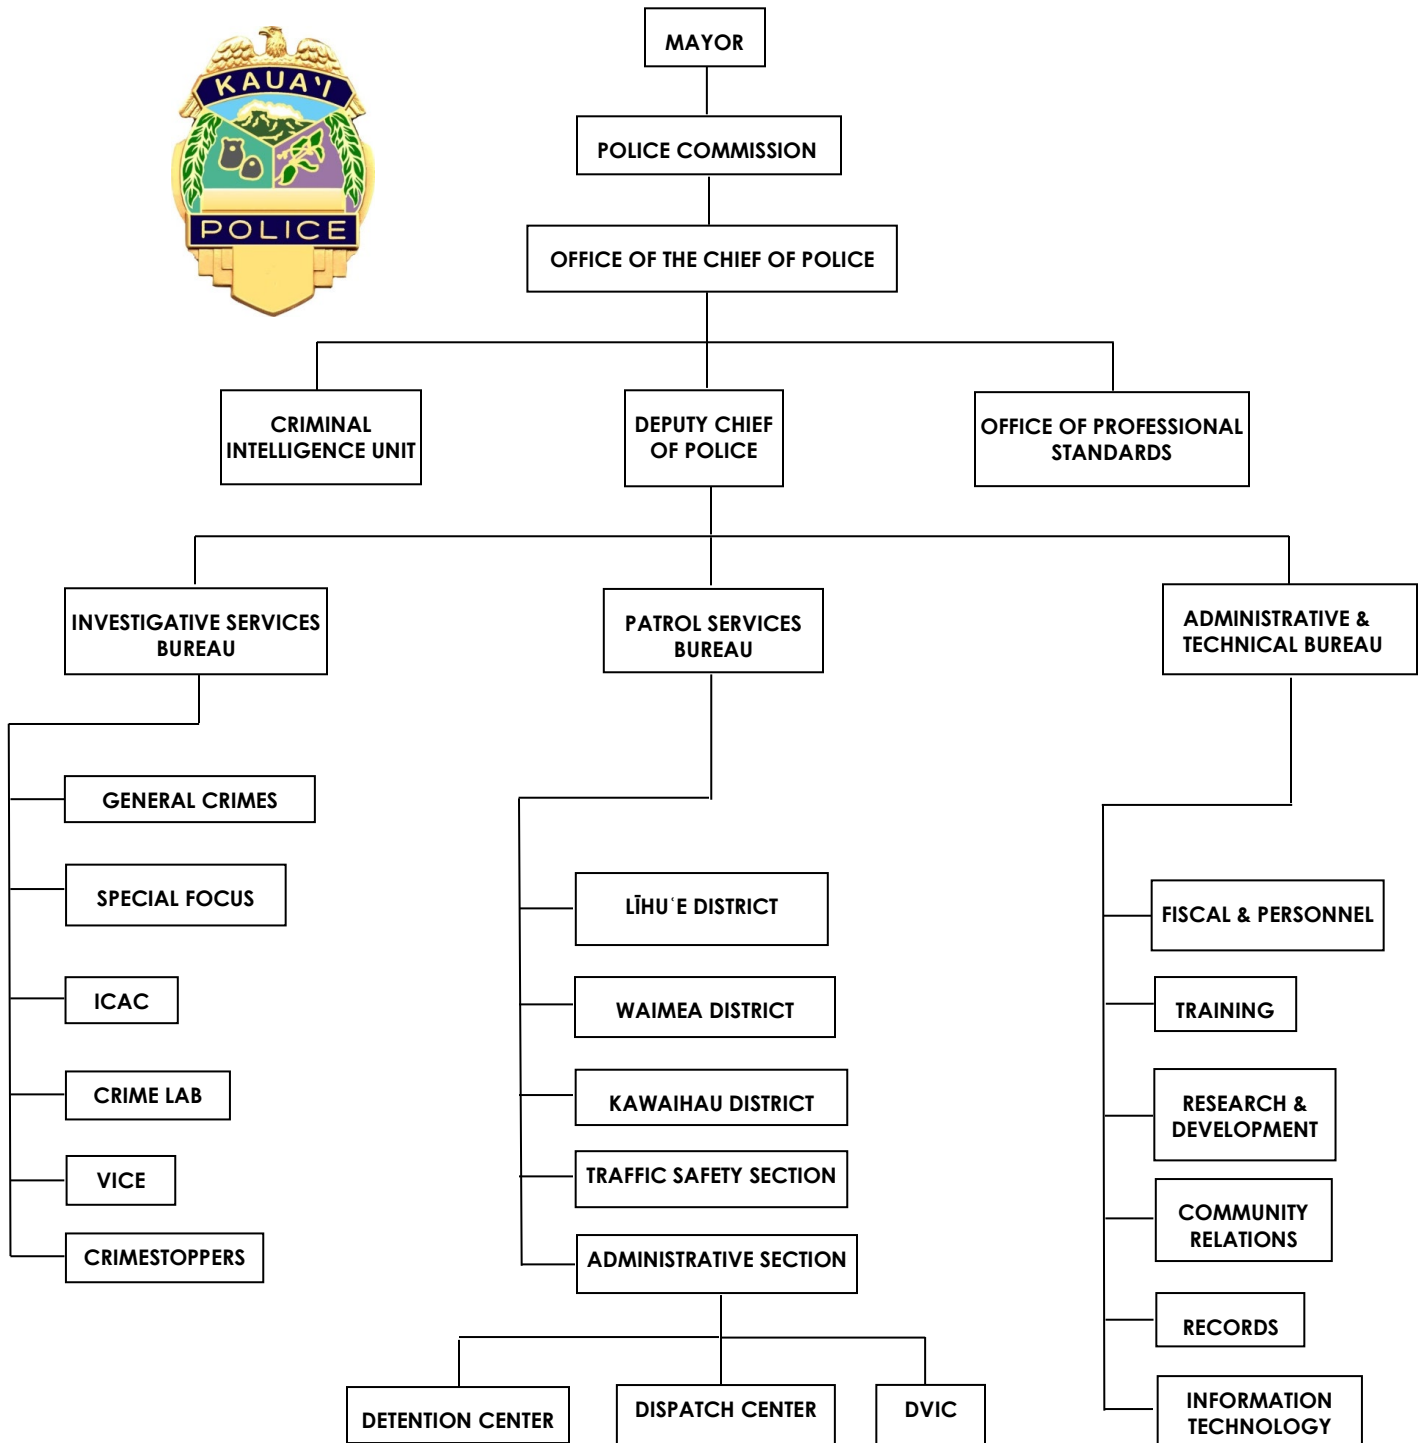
KAUA'I

POLICE

MAYOR

POLICE COMMISSION

OFFICE OF THE CHIEF OF POLICE

CRIMINAL INTELLIGENCE UNIT

DEPUTY CHIEF OF POLICE

OFFICE OF PROFESSIONAL STANDARDS

INVESTIGATIVE SERVICES BUREAU

PATROL SERVICES BUREAU

ADMINISTRATIVE & TECHNICAL BUREAU

GENERAL CRIMES

SPECIAL FOCUS

ICAC

CRIME LAB

VICE

CRIMESTOPPERS

LĪHU῾E DISTRICT

WAIMEA DISTRICT

KAWAIHAU DISTRICT

TRAFFIC SAFETY SECTION

ADMINISTRATIVE SECTION

DETENTION CENTER

DISPATCH CENTER

DVIC

FISCAL & PERSONNEL

TRAINING

RESEARCH & DEVELOPMENT

COMMUNITY RELATIONS

RECORDS

INFORMATION TECHNOLOGY